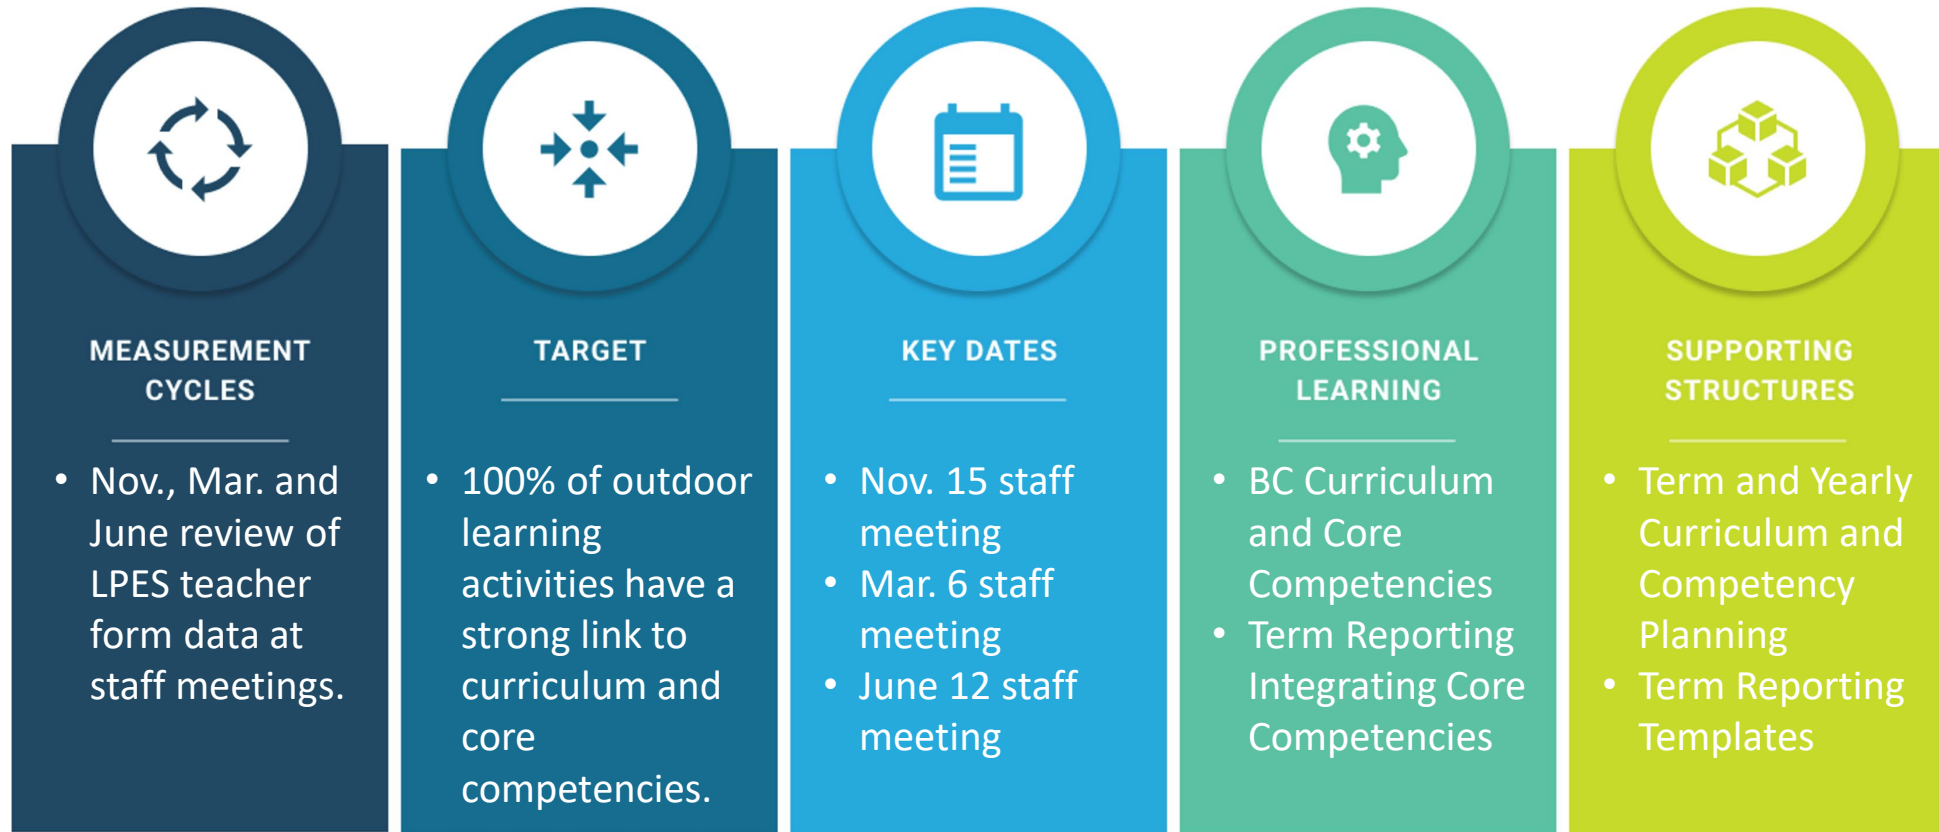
MEASUREMENT CYCLES

• Nov., Mar. and June review of LPES teacher form data at staff meetings.

TARGET

• 100% of outdoor learning activities have a strong link to curriculum and core competencies.

KEY DATES

• Nov. 15 staff meeting
• Mar. 6 staff meeting
• June 12 staff meeting

PROFESSIONAL LEARNING

• BC Curriculum and Core Competencies
• Term Reporting Integrating Core Competencies

SUPPORTING STRUCTURES

• Term and Yearly Curriculum and Competency Planning
• Term Reporting Templates